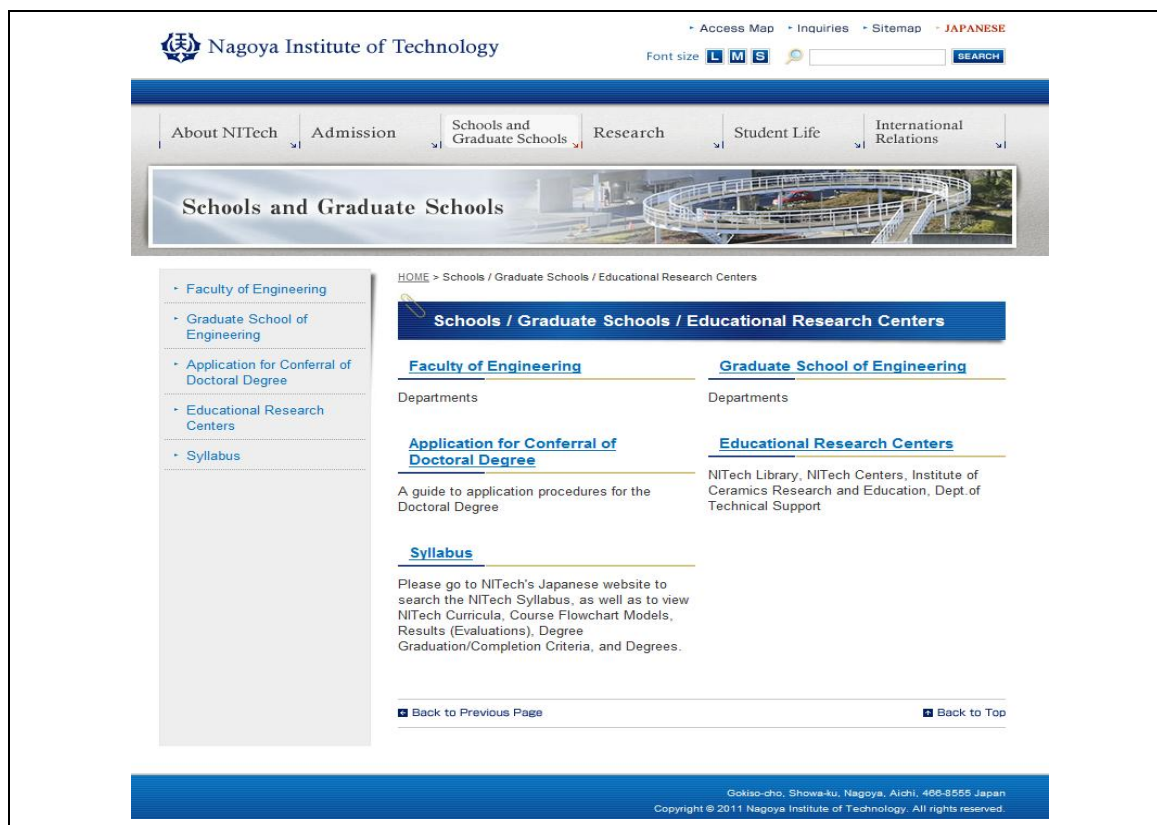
Nagoya Institute of Technology

Access Map Inquiries Sitemap JAPANESE

Font size L M S SEARCH

About NITech Admission Schools and Graduate Schools Research Student Life International Relations

Schools and Graduate Schools

Faculty of Engineering
Graduate School of Engineering
Application for Conferral of Doctoral Degree
Educational Research Centers
Syllabus

HOME > Schools / Graduate Schools / Educational Research Centers

Schools / Graduate Schools / Educational Research Centers

Faculty of Engineering

Departments

Graduate School of Engineering

Departments

Application for Conferral of Doctoral Degree

A guide to application procedures for the Doctoral Degree

Educational Research Centers

NITech Library, NITech Centers, Institute of Ceramics Research and Education, Dept.of Technical Support

Syllabus

Please go to NITech's Japanese website to search the NITech Syllabus, as well as to view NITech Curricula, Course Flowchart Models, Results (Evaluations), Degree Graduation/Completion Criteria, and Degrees.

Back to Previous Page

Back to Top

Gokiso-cho, Showa-ku, Nagoya, Aichi, 466-8555 Japan
Copyright © 2011 Nagoya Institute of Technology. All rights reserved.